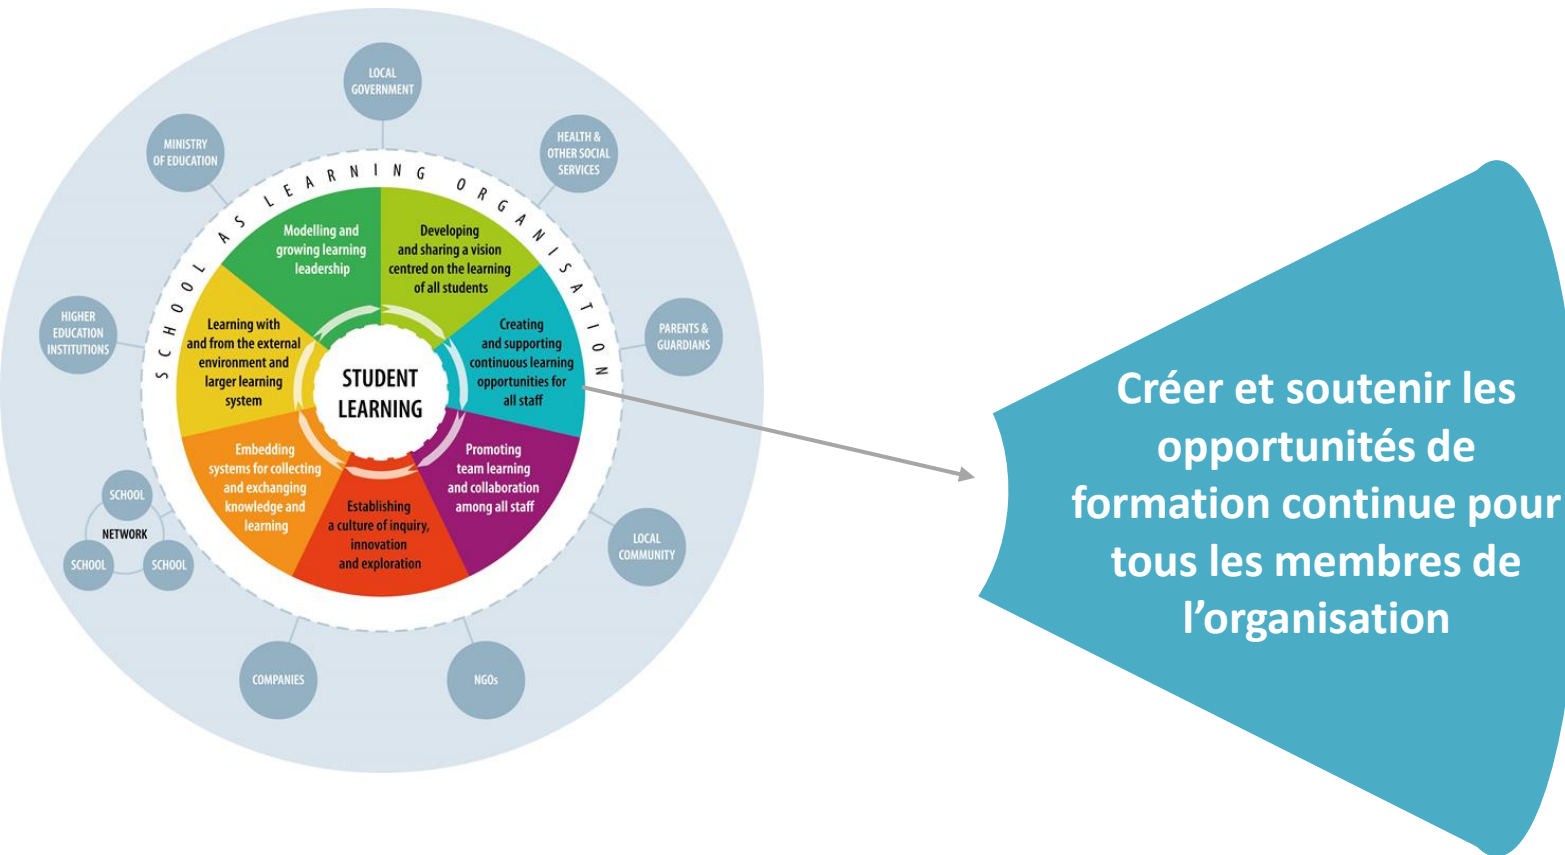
LOCAL GOVERNMENT

HEALTH & OTHER SOCIAL SERVICES

MINISTRY OF EDUCATION

SCHOOL AS LEARNING ORGANISATION

Modelling and growing learning leadership

Developing and sharing a vision centred on the learning of all students

Creating and supporting continuous learning opportunities for all staff

PARENTS & GUARDIANS

HIGHER EDUCATION INSTITUTIONS

Learning with and from the external environment and larger learning system

STUDENT LEARNING

Embedding systems for collecting and exchanging knowledge and learning

Promoting team learning and collaboration among all staff

Establishing a culture of inquiry, innovation and exploration

SCHOOL

NETWORK

SCHOOL

SCHOOL

LOCAL COMMUNITY

COMPANIES

NGOs

Créer et soutenir les opportunités de formation continue pour tous les membres de l'organisation